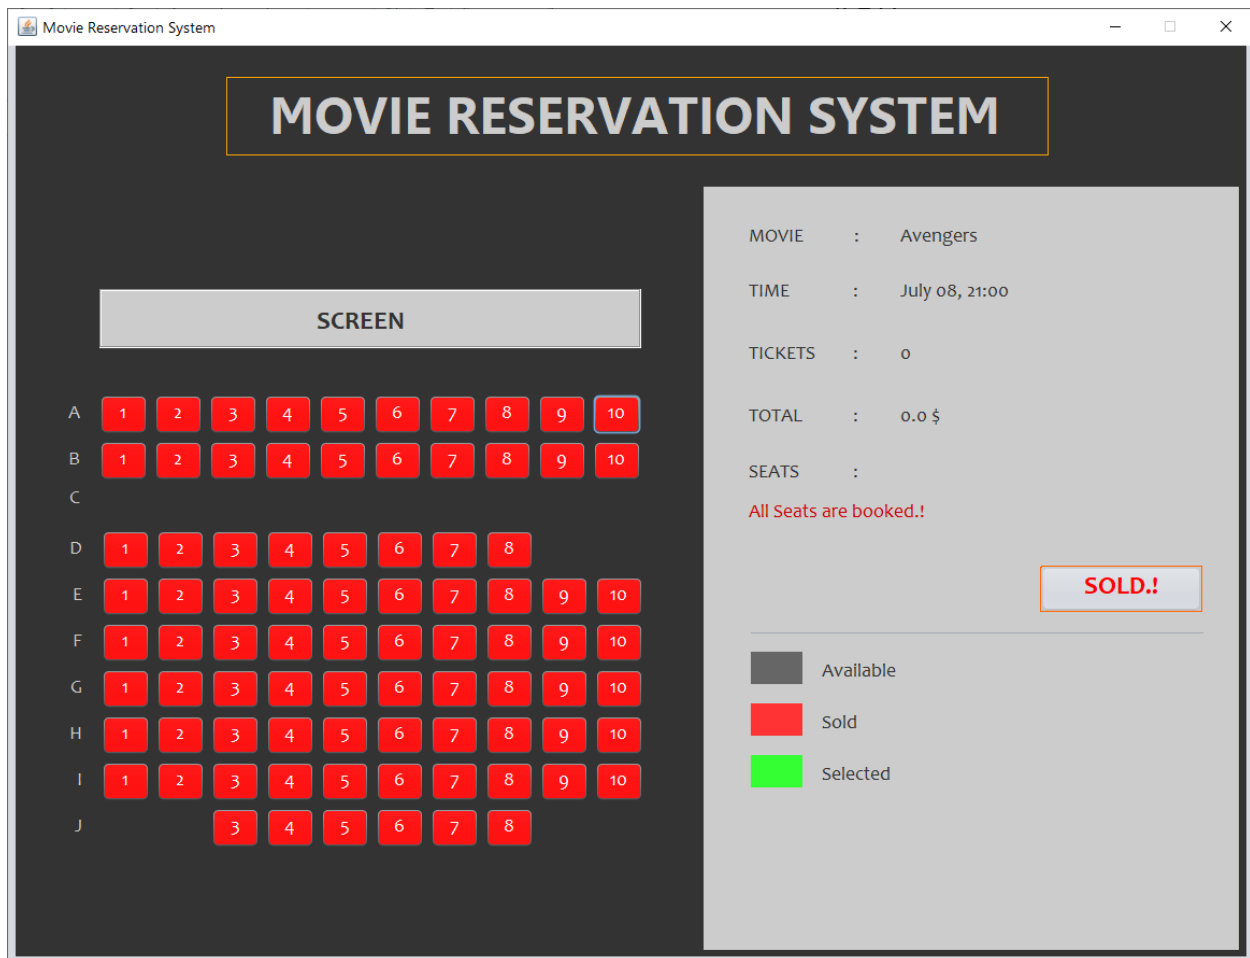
Movie Reservation System

MOVIE RESERVATION SYSTEM

SCREEN

A 1 2 3 4 5 6 7 8 9 10
B 1 2 3 4 5 6 7 8 9 10
C
D 1 2 3 4 5 6 7 8
E 1 2 3 4 5 6 7 8 9 10
F 1 2 3 4 5 6 7 8 9 10
G 1 2 3 4 5 6 7 8 9 10
H 1 2 3 4 5 6 7 8 9 10
I 1 2 3 4 5 6 7 8 9 10
J 3 4 5 6 7 8

MOVIE : Avengers

TIME : July 08, 21:00

TICKETS : 0

TOTAL : 0.0 $

SEATS :

All Seats are booked.!

SOLD.!

Available

Sold

Selected